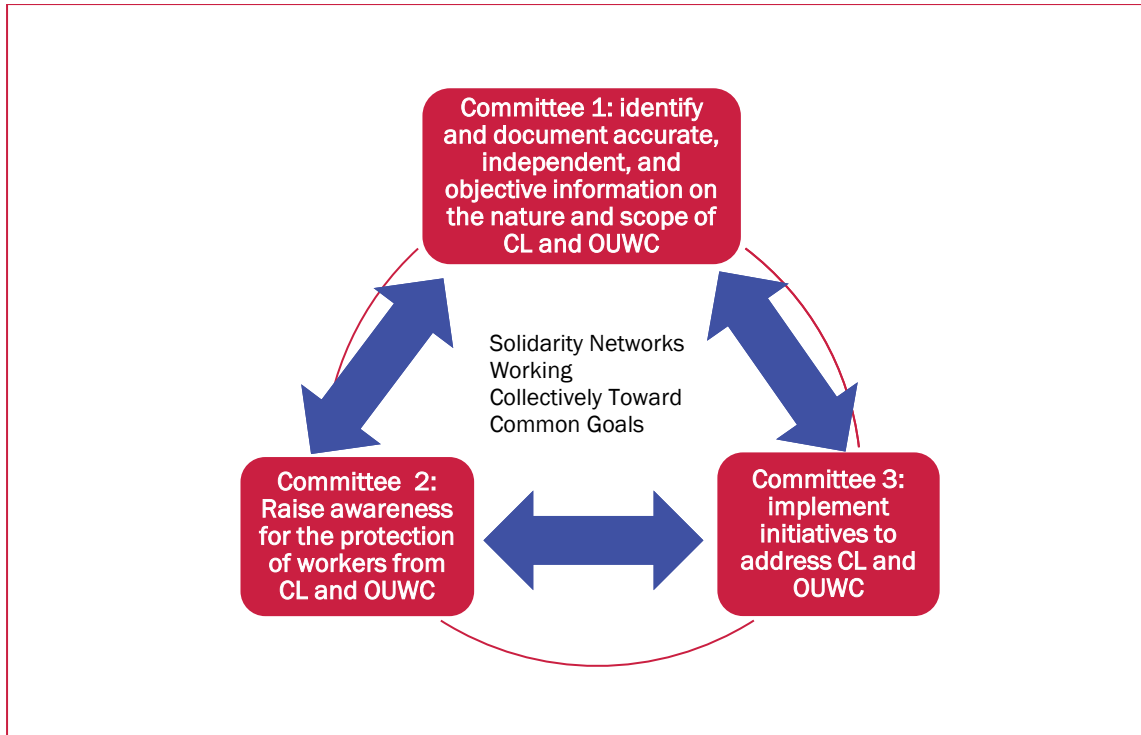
Committee 1: identify and document accurate, independent, and objective information on the nature and scope of CL and OUWC

Solidarity Networks Working Collectively Toward Common Goals

Committee 2: Raise awareness for the protection of workers from CL and OUWC

Committee 3: implement initiatives to address CL and OUWC